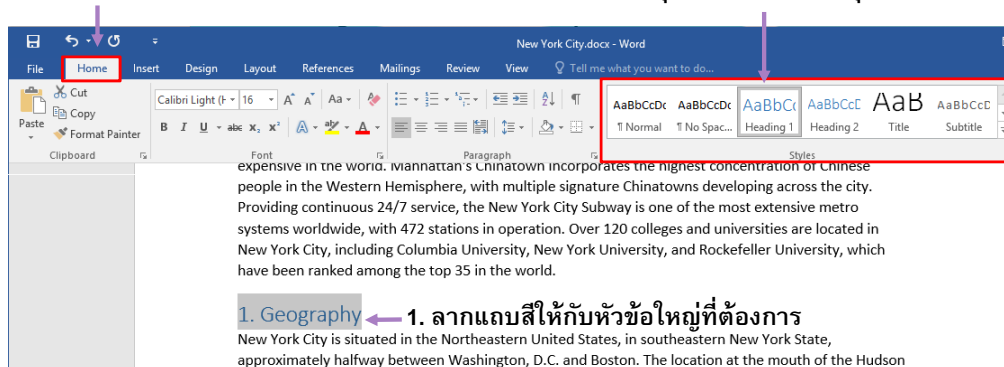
New York City.docx - Word

File Home Insert Design Layout References Mailings Review View Tell me what you want to do...

Paste Cut Copy Format Painter Clipboard

Calibri Light (H 16 A A Aa B I U abc x₂ x² A A Font

Paragraph

AaBbCcDc ¶ Normal AaBbCcDc ¶ No Spac... AaBbCc Heading 1 AaBbCcD Heading 2 AaB Title AaBbCcD Subtitle Styles

expensive in the world. Manhattan's Chinatown incorporates the highest concentration of Chinese people in the Western Hemisphere, with multiple signature Chinatowns developing across the city. Providing continuous 24/7 service, the New York City Subway is one of the most extensive metro systems worldwide, with 472 stations in operation. Over 120 colleges and universities are located in New York City, including Columbia University, New York University, and Rockefeller University, which have been ranked among the top 35 in the world.

1. Geography

1. ลากแถบสีให้กับหัวข้อใหญ่ที่ต้องการ

New York City is situated in the Northeastern United States, in southeastern New York State, approximately halfway between Washington, D.C. and Boston. The location at the mouth of the Hudson